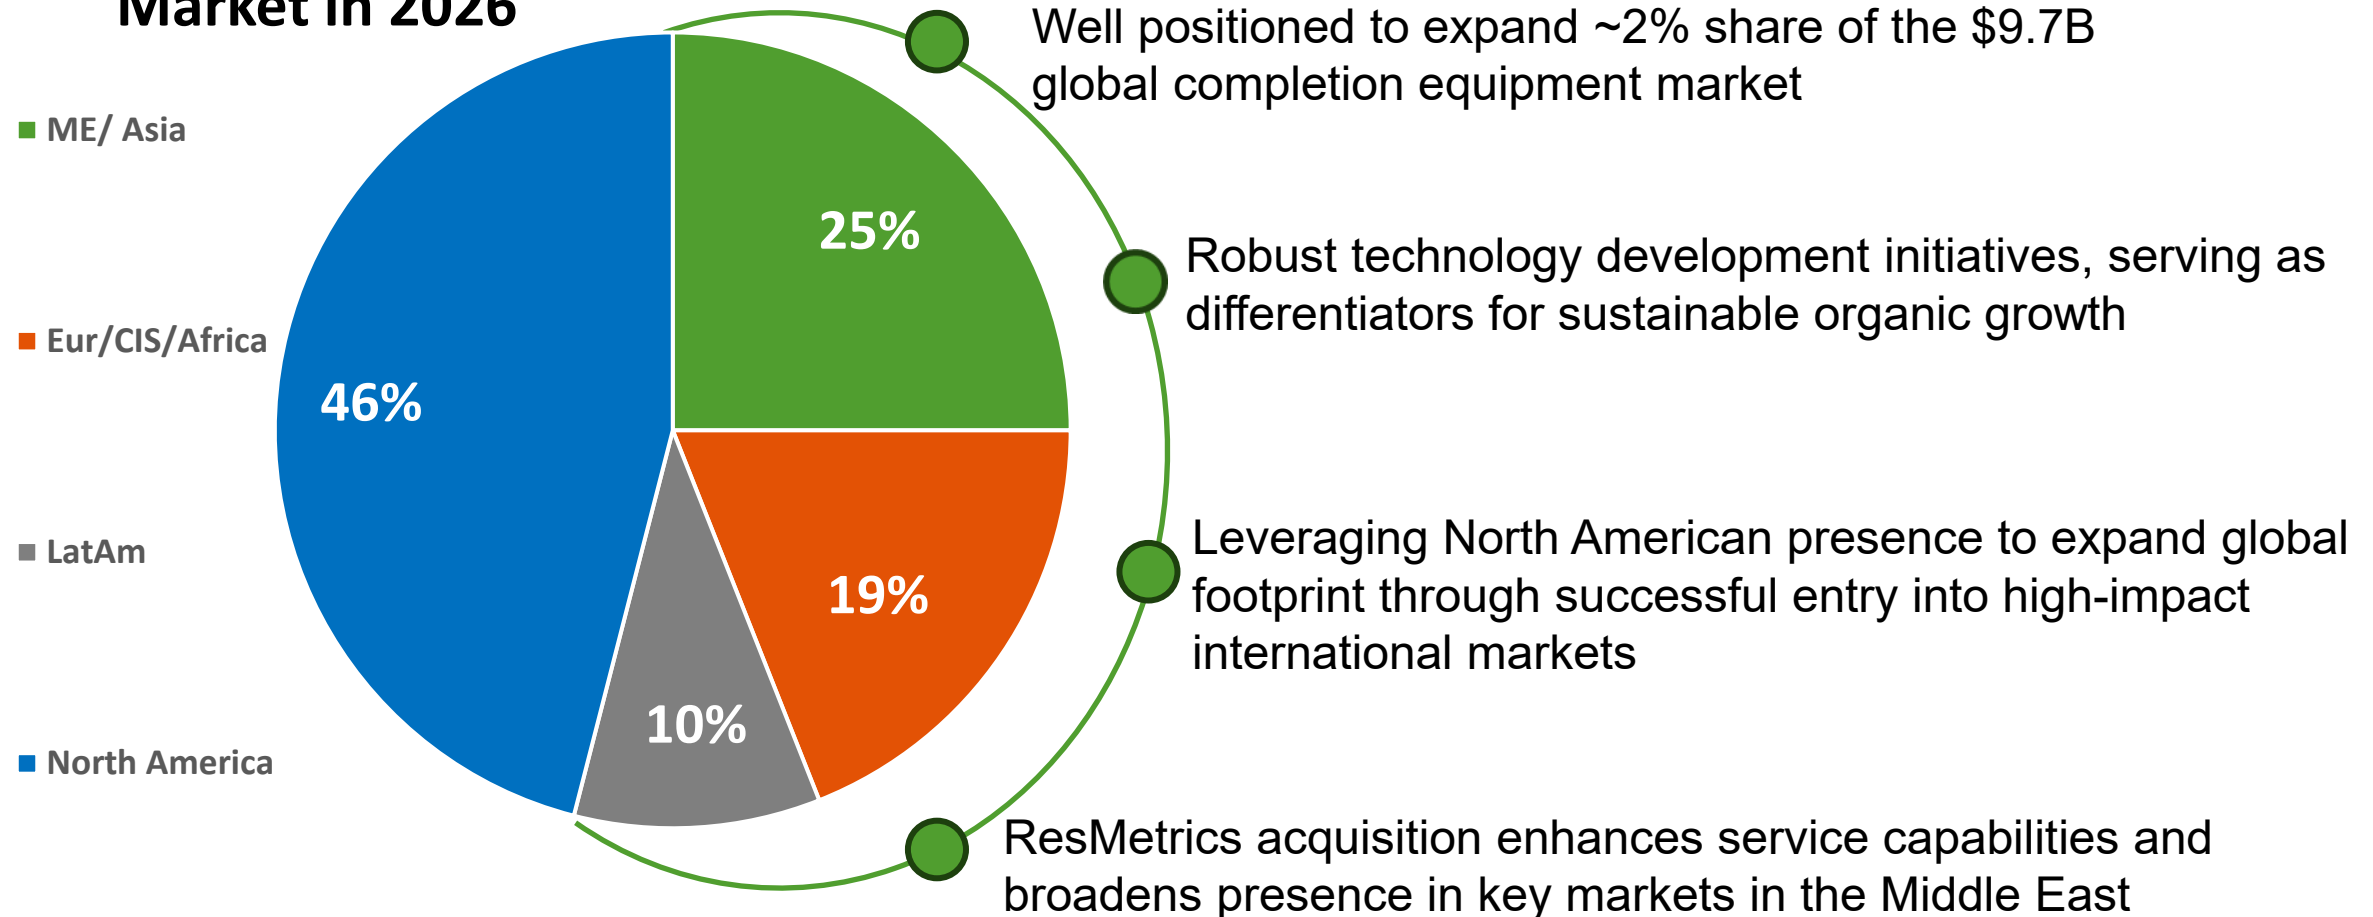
Market in 2026

ME/ Asia

Eur/CIS/Africa

LatAm

North America

25%

19%

10%

46%

Well positioned to expand ~2% share of the $9.7B global completion equipment market

Robust technology development initiatives, serving as differentiators for sustainable organic growth

Leveraging North American presence to expand global footprint through successful entry into high-impact international markets

ResMetrics acquisition enhances service capabilities and broadens presence in key markets in the Middle East